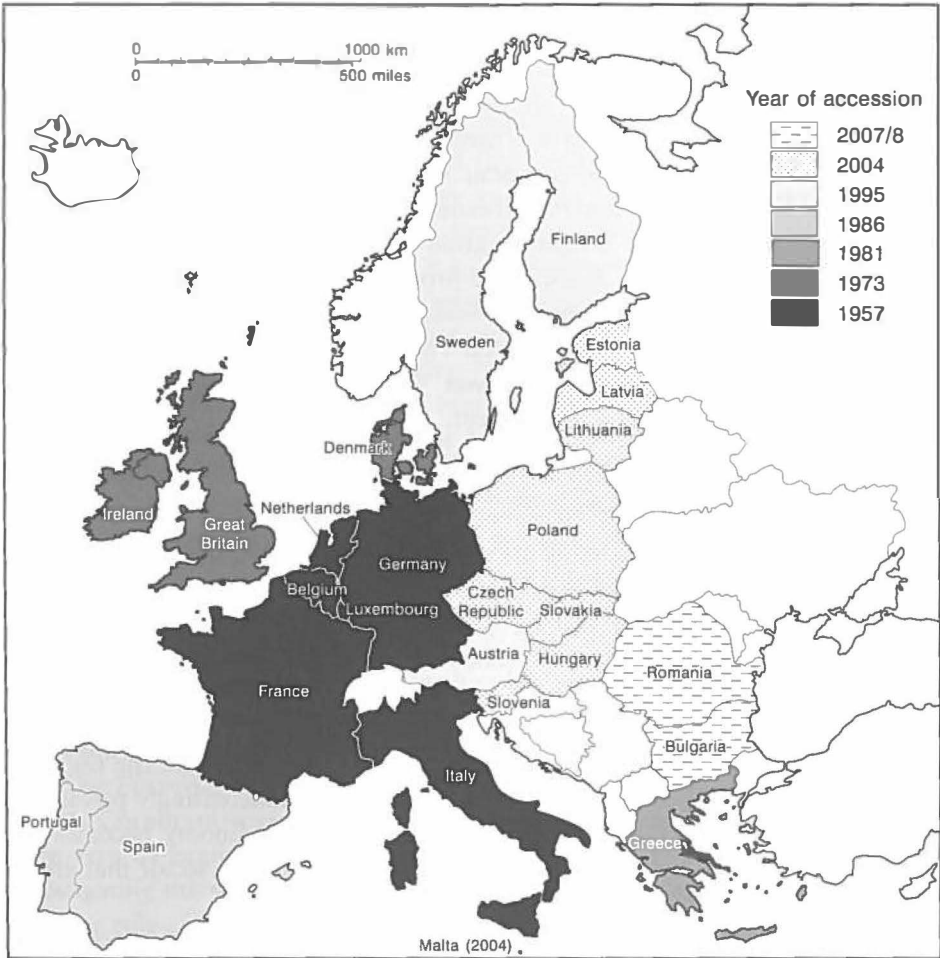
0 1000 km
0 500 miles

Year of accession
2007/8
2004
1995
1986
1981
1973
1957

Finland
Sweden
Estonia
Latvia
Lithuania
Denmark
Ireland
Great Britain
Netherlands
Poland
Germany
Belgium
Luxembourg
Czech Republic
Slovakia
Austria
Hungary
Romania
France
Slovenia
Bulgaria
Italy
Portugal
Spain
Greece
Malta (2004)